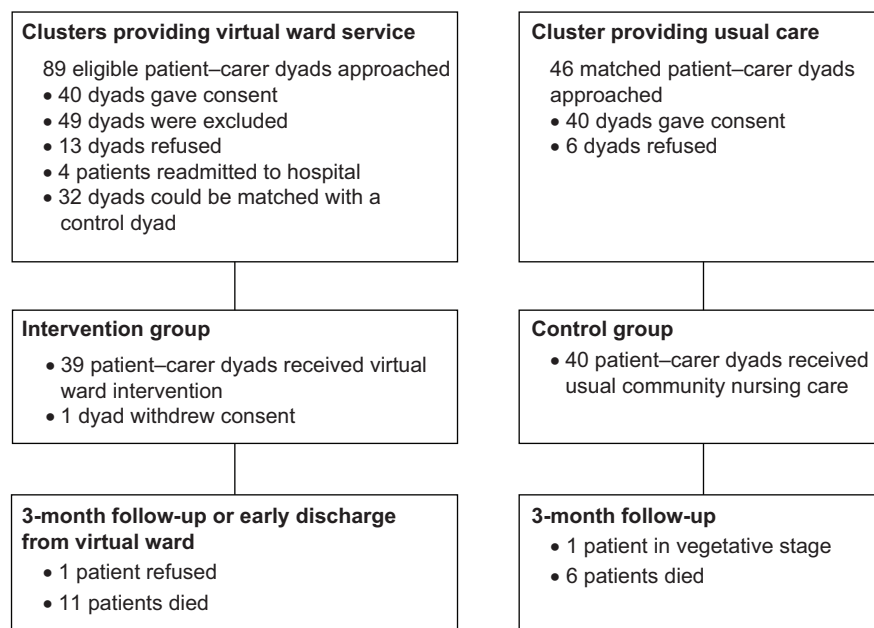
**Clusters providing virtual ward service**

89 eligible patient–carer dyads approached
• 40 dyads gave consent
• 49 dyads were excluded
• 13 dyads refused
• 4 patients readmitted to hospital
• 32 dyads could be matched with a control dyad

**Cluster providing usual care**

46 matched patient–carer dyads approached
• 40 dyads gave consent
• 6 dyads refused

**Intervention group**

• 39 patient–carer dyads received virtual ward intervention
• 1 dyad withdrew consent

**Control group**

• 40 patient–carer dyads received usual community nursing care

**3-month follow-up or early discharge from virtual ward**

• 1 patient refused
• 11 patients died

**3-month follow-up**

• 1 patient in vegetative stage
• 6 patients died